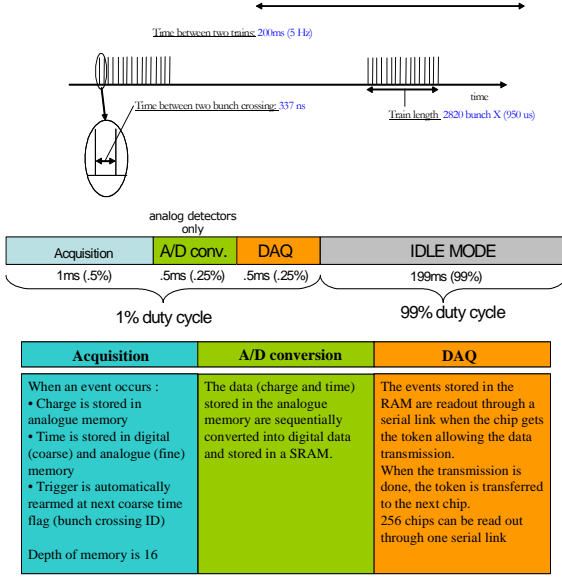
Time between two trains: 200ms (5 Hz)

Time between two bunch crossing: 337 ns

time

Train length 2820 bunch X (950 us)

analog detectors only

Acquisition | A/D conv. | DAQ | IDLE MODE

1ms (.5%) | .5ms (.25%) | .5ms (.25%) | 199ms (99%)

1% duty cycle

99% duty cycle

| Acquisition | A/D conversion | DAQ |
|---|---|---|
| When an event occurs : • Charge is stored in analogue memory • Time is stored in digital (coarse) and analogue (fine) memory • Trigger is automatically rearmed at next coarse time flag (bunch crossing ID) Depth of memory is 16 | The data (charge and time) stored in the analogue memory are sequentially converted into digital data and stored in a SRAM. | The events stored in the RAM are readout through a serial link when the chip gets the token allowing the data transmission. When the transmission is done, the token is transferred to the next chip. 256 chips can be read out through one serial link |